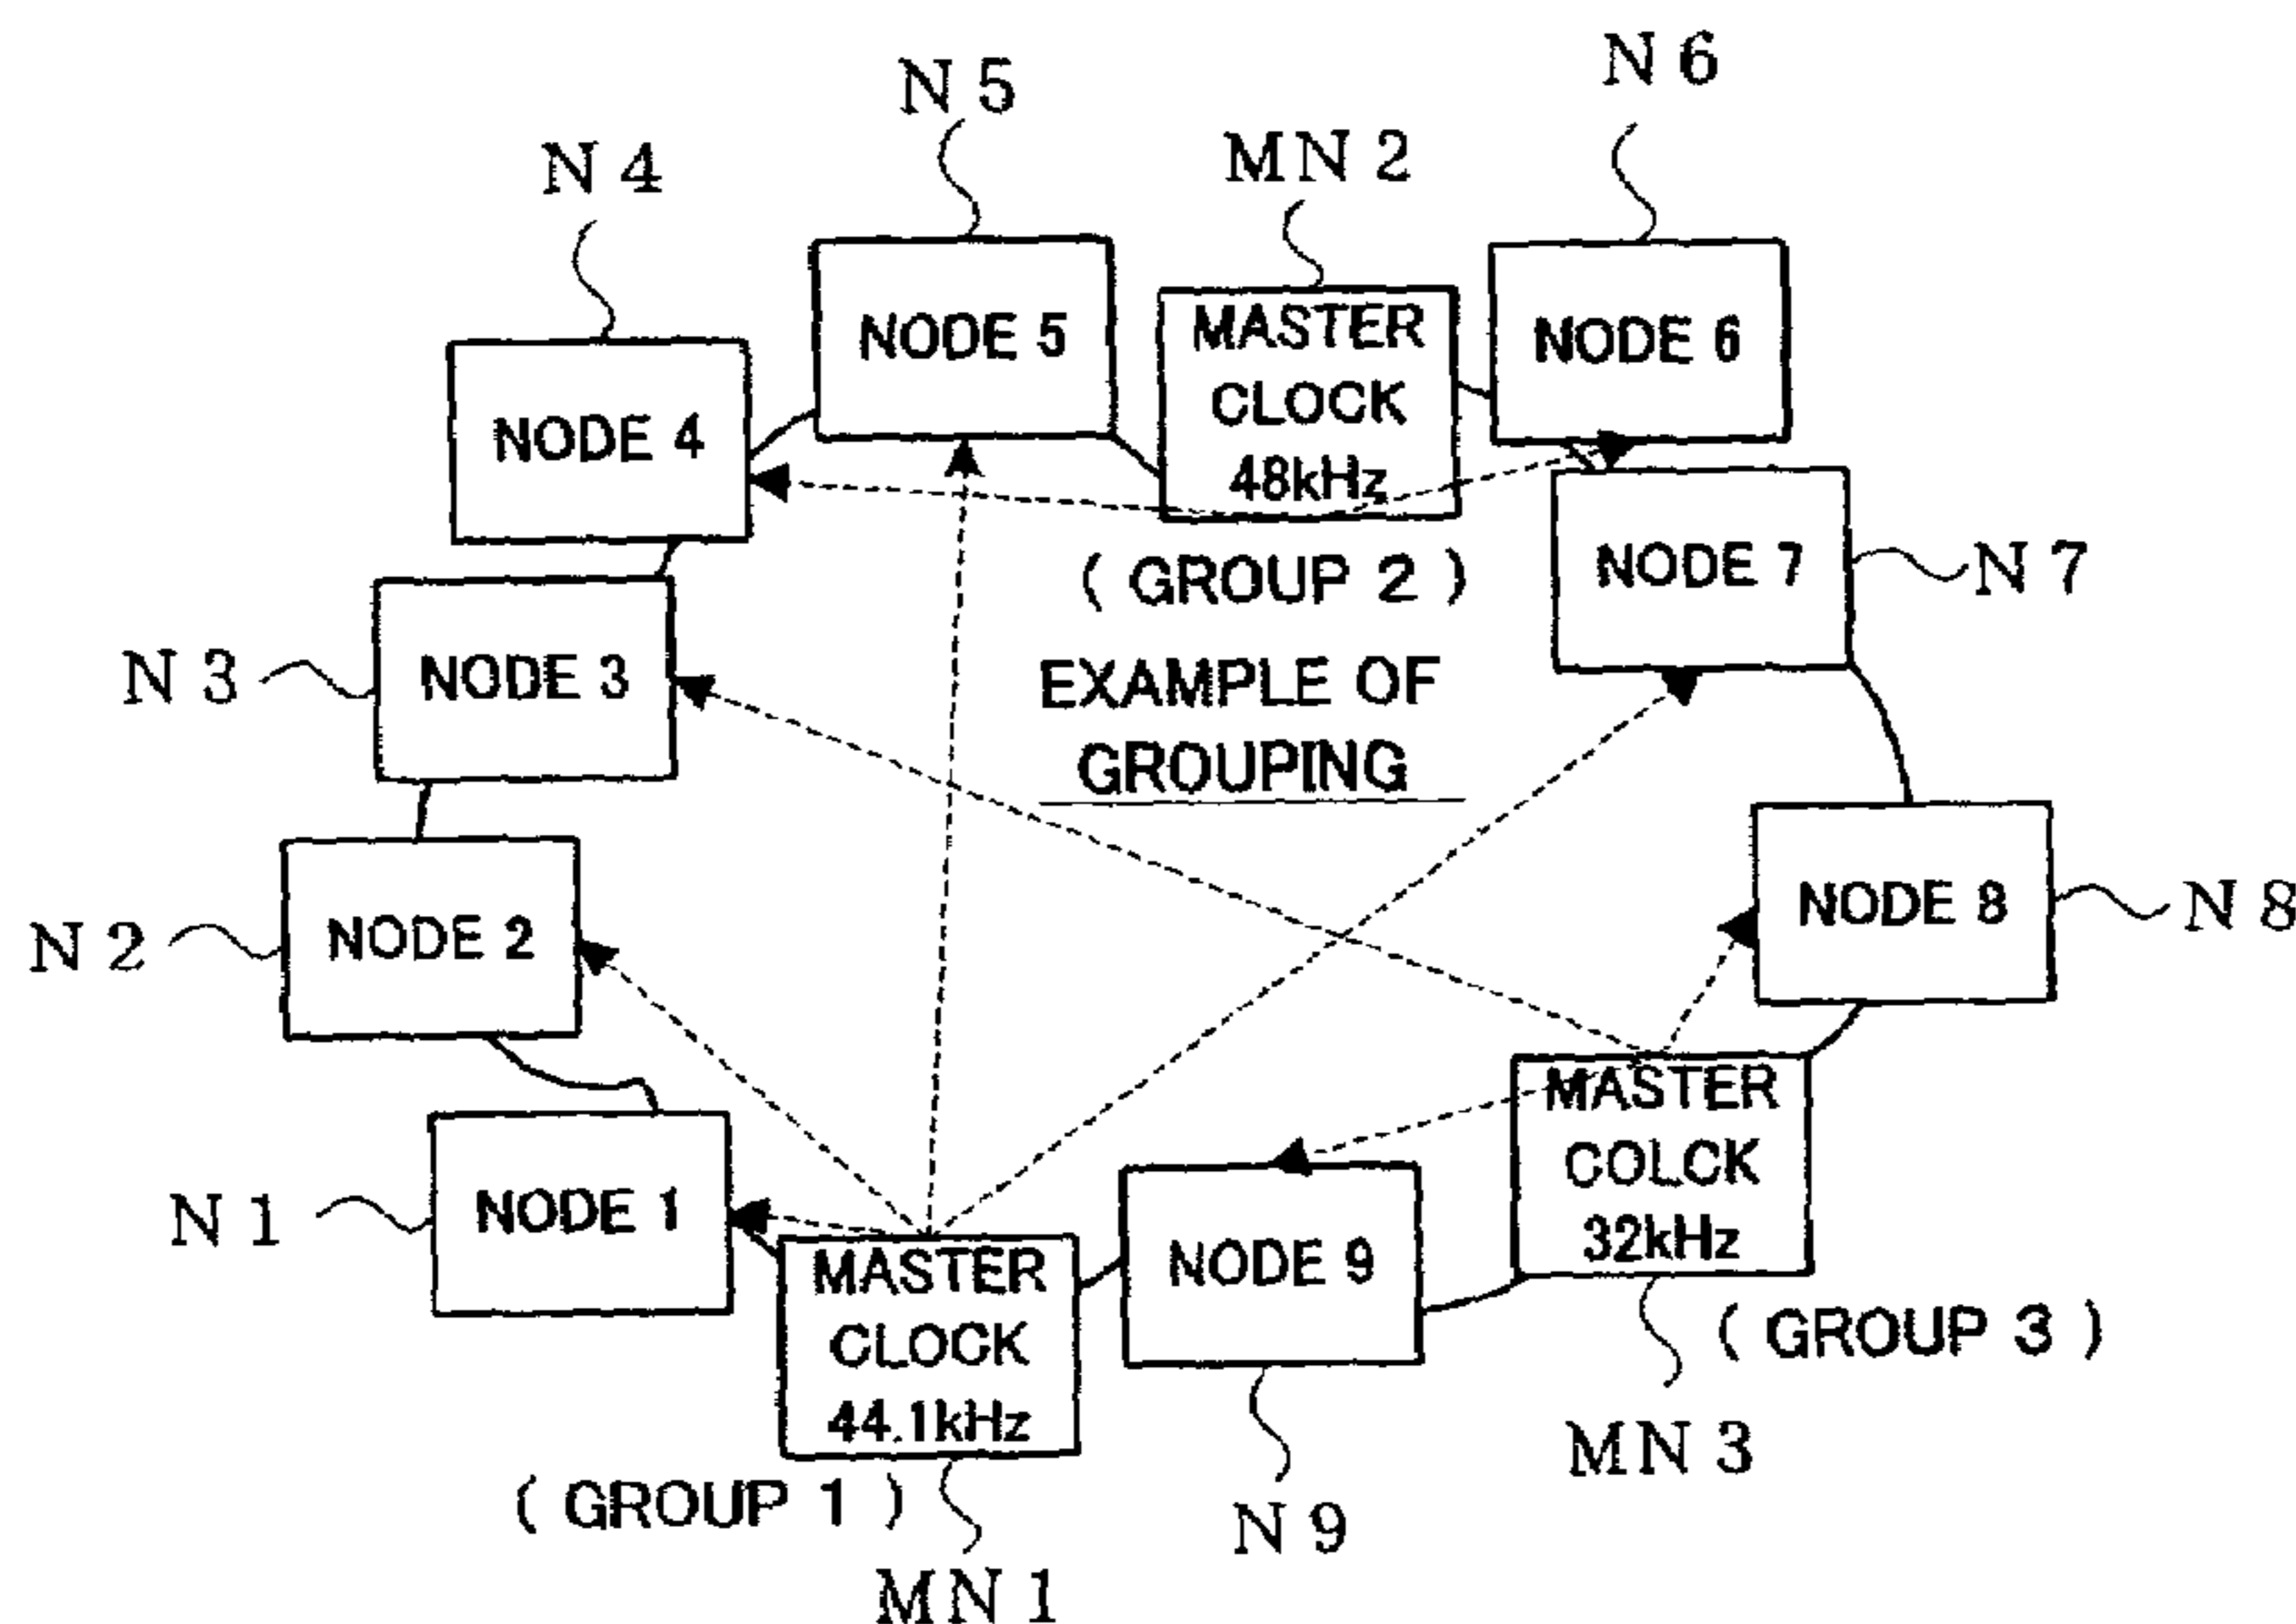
N 5
N 6
N 4
MN 2
NODE 5
MASTER CLOCK 48kHz
NODE 6
NODE 4
NODE 7
N 7
( GROUP 2 )
N 3
NODE 3
EXAMPLE OF GROUPING
NODE 8
N 8
N 2
NODE 2
MASTER COLCK 32kHz
N 1
NODE 1
NODE 9
MASTER CLOCK 44.1kHz
( GROUP 3 )
MN 3
( GROUP 1 )
N 9
MN 1